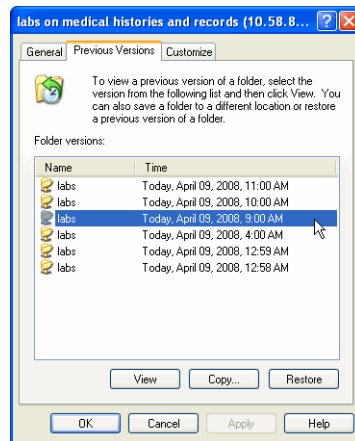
labs on medical histories and records (10.58.8...

General | Previous Versions | Customize

To view a previous version of a folder, select the version from the following list and then click View. You can also save a folder to a different location or restore a previous version of a folder.

Folder versions:

| Name | Time |
|---|---|
| labs | Today, April 09, 2008, 11:00 AM |
| labs | Today, April 09, 2008, 10:00 AM |
| labs | Today, April 09, 2008, 9:00 AM |
| labs | Today, April 09, 2008, 4:00 AM |
| labs | Today, April 09, 2008, 12:59 AM |
| labs | Today, April 09, 2008, 12:58 AM |

View | Copy... | Restore

OK | Cancel | Apply | Help